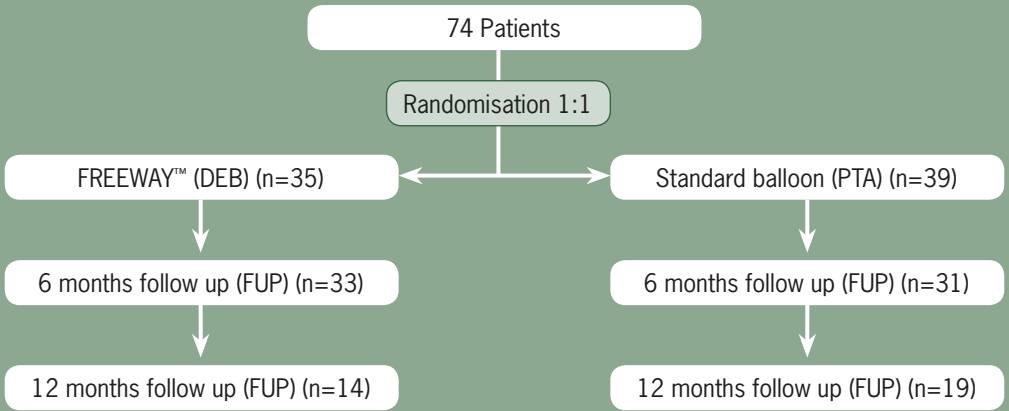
74 Patients

Randomisation 1:1

FREEWAY™ (DEB) (n=35)

6 months follow up (FUP) (n=33)

12 months follow up (FUP) (n=14)

Standard balloon (PTA) (n=39)

6 months follow up (FUP) (n=31)

12 months follow up (FUP) (n=19)